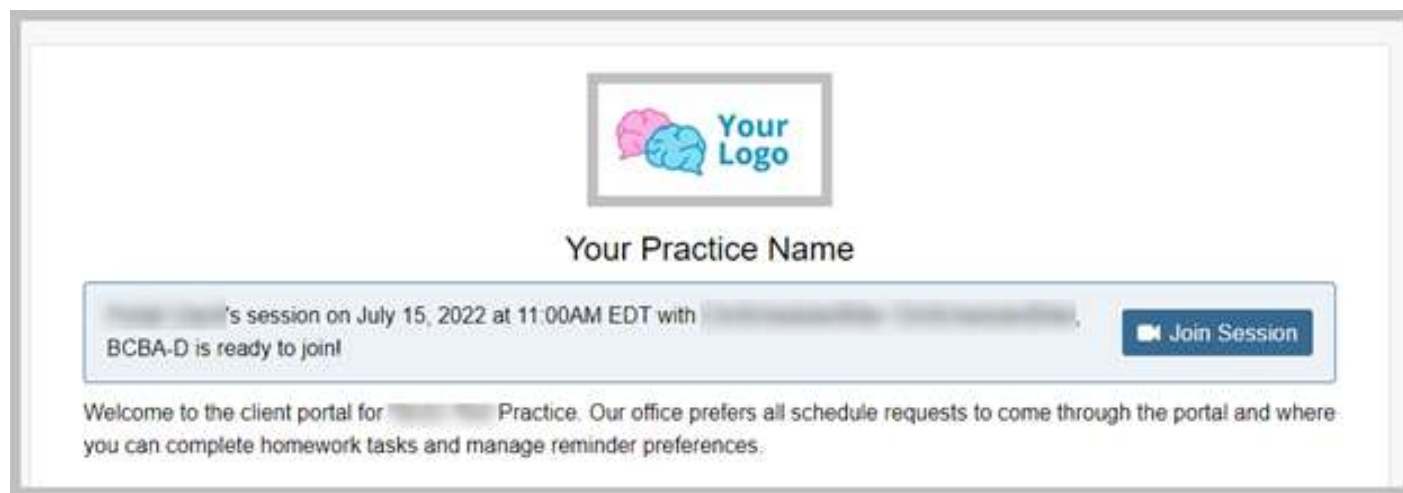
Your Logo

Your Practice Name

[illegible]'s session on July 15, 2022 at 11:00AM EDT with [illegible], BCBA-D is ready to join!

Join Session

Welcome to the client portal for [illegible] Practice. Our office prefers all schedule requests to come through the portal and where you can complete homework tasks and manage reminder preferences.